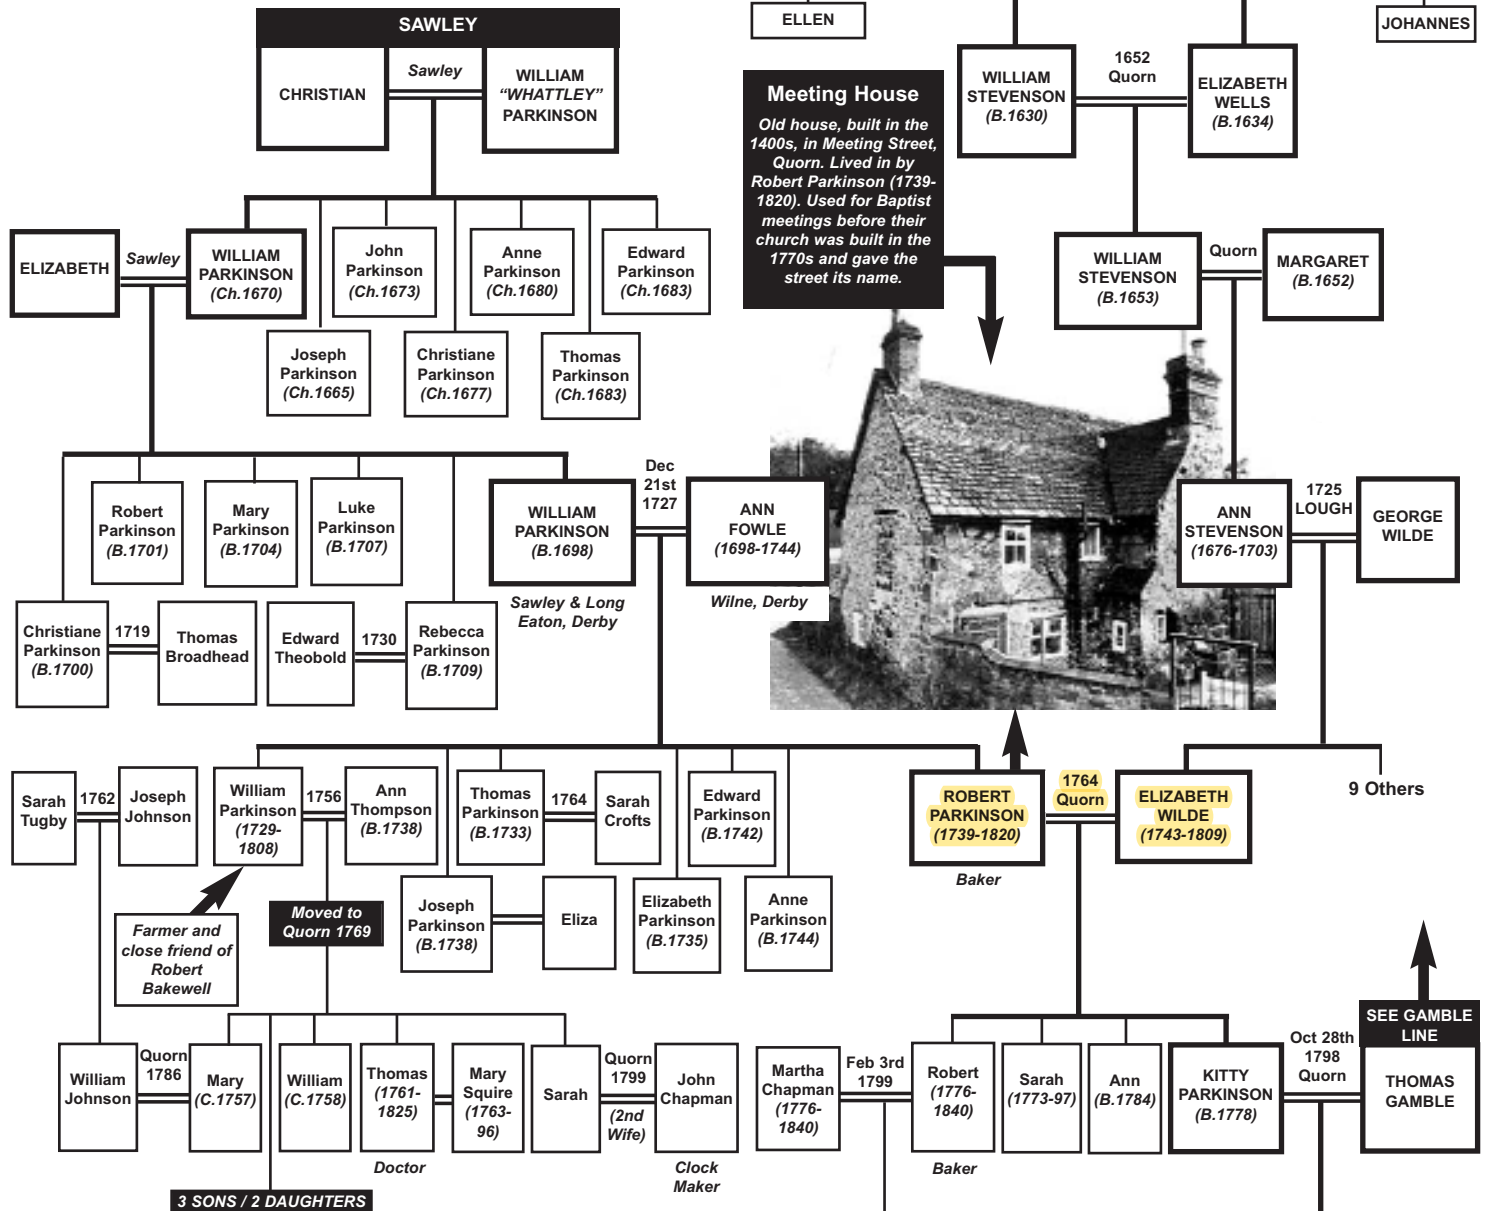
SAWLEY

CHRISTIAN
Sawley
WILLIAM "WHATTLEY" PARKINSON

ELLEN

JOHANNES

Meeting House

Old house, built in the 1400s, in Meeting Street, Quorn. Lived in by Robert Parkinson (1739-1820). Used for Baptist meetings before their church was built in the 1770s and gave the street its name.

WILLIAM STEVENSON (B.1630)
1652 Quorn
ELIZABETH WELLS (B.1634)

WILLIAM STEVENSON (B.1653)
Quorn
MARGARET (B.1652)

ELIZABETH
Sawley
WILLIAM PARKINSON (Ch.1670)

John Parkinson (Ch.1673)
Anne Parkinson (Ch.1680)
Edward Parkinson (Ch.1683)
Joseph Parkinson (Ch.1665)
Christiane Parkinson (Ch.1677)
Thomas Parkinson (Ch.1683)

Robert Parkinson (B.1701)
Mary Parkinson (B.1704)
Luke Parkinson (B.1707)

WILLIAM PARKINSON (B.1698)
Sawley & Long Eaton, Derby
Dec 21st 1727
ANN FOWLE (1698-1744)
Wilne, Derby

ANN STEVENSON (1676-1703)
1725 LOUGH
GEORGE WILDE

Christiane Parkinson (B.1700)
1719
Thomas Broadhead
Edward Theobold
1730
Rebecca Parkinson (B.1709)

Sarah Tugby
1762
Joseph Johnson
William Parkinson (1729-1808)
1756
Ann Thompson (B.1738)
Thomas Parkinson (B.1733)
1764
Sarah Crofts
Edward Parkinson (B.1742)

ROBERT PARKINSON (1739-1820)
Baker
1764 Quorn
ELIZABETH WILDE (1743-1809)

9 Others

Joseph Parkinson (B.1738)
Eliza
Elizabeth Parkinson (B.1735)
Anne Parkinson (B.1744)

Farmer and close friend of Robert Bakewell

Moved to Quorn 1769

SEE GAMBLE LINE

William Johnson
Quorn 1786
Mary (C.1757)
William (C.1758)
Thomas (1761-1825)
Doctor
Mary Squire (1763-96)
Sarah
Quorn 1799
(2nd Wife)
John Chapman
Clock Maker

Martha Chapman (1776-1840)
Feb 3rd 1799
Robert (1776-1840)
Baker
Sarah (1773-97)
Ann (B.1784)
KITTY PARKINSON (B.1778)
Oct 28th 1798 Quorn
THOMAS GAMBLE

3 SONS / 2 DAUGHTERS